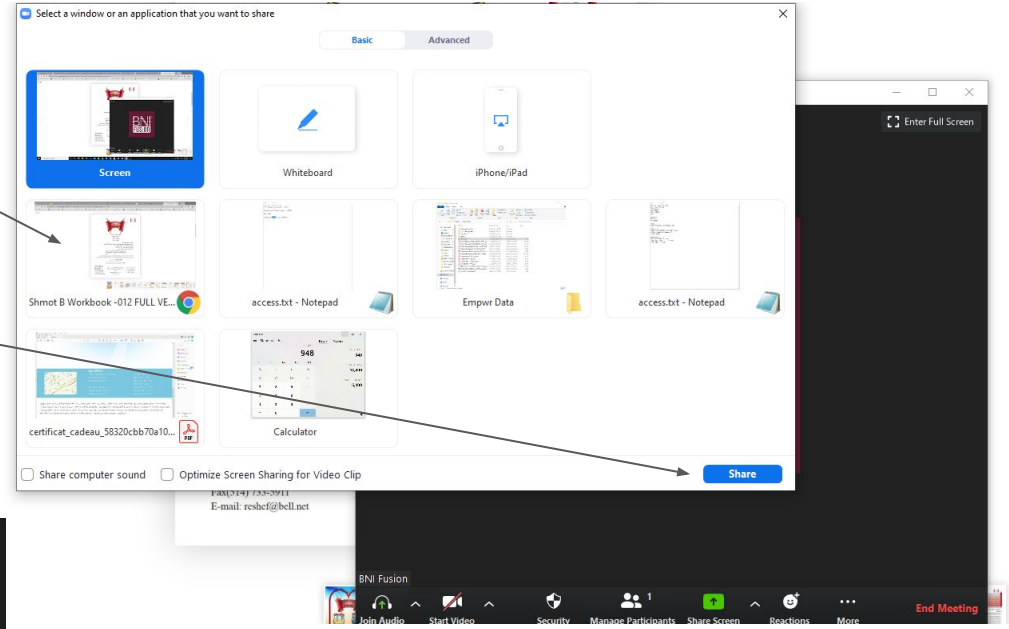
Select a window or an application that you want to share

Basic
Advanced

Screen
Whiteboard
iPhone/iPad

Shmot B Workbook -012 FULL VE...
access.txt - Notepad
Empwr Data
access.txt - Notepad

certificat_cadeau_58320cbb70a10...
Calculator

Share computer sound
Optimize Screen Sharing for Video Clip
Share

Enter Full Screen

Fax(514) 733-5911
E-mail: reshef@bell.net

BNI Fusion

Join Audio
Start Video
Security
Manage Participants 1
Share Screen
Reactions
More
End Meeting